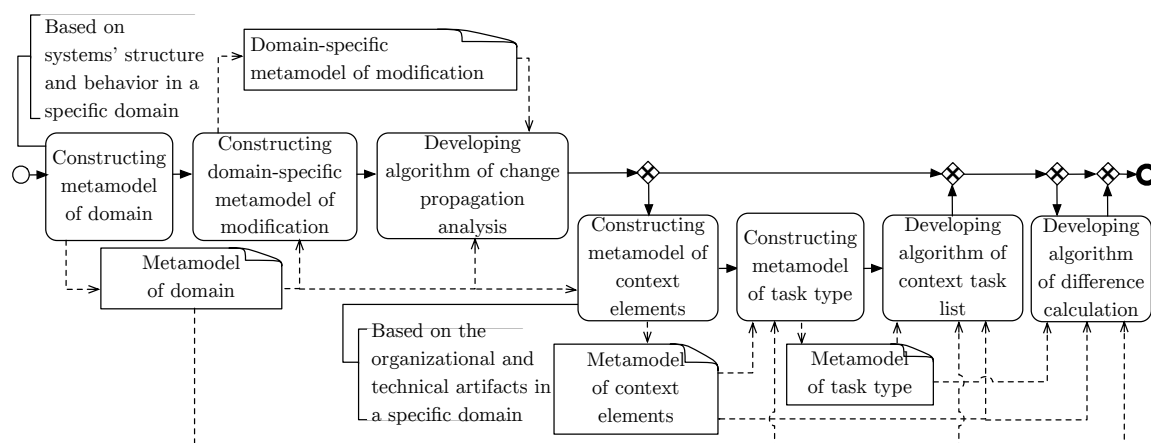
Based on systems' structure and behavior in a specific domain

Domain-specific metamodel of modification

Constructing metamodel of domain

Constructing domain-specific metamodel of modification

Developing algorithm of change propagation analysis

Metamodel of domain

Constructing metamodel of context elements

Constructing metamodel of task type

Developing algorithm of context task list

Developing algorithm of difference calculation

Based on the organizational and technical artifacts in a specific domain

Metamodel of context elements

Metamodel of task type